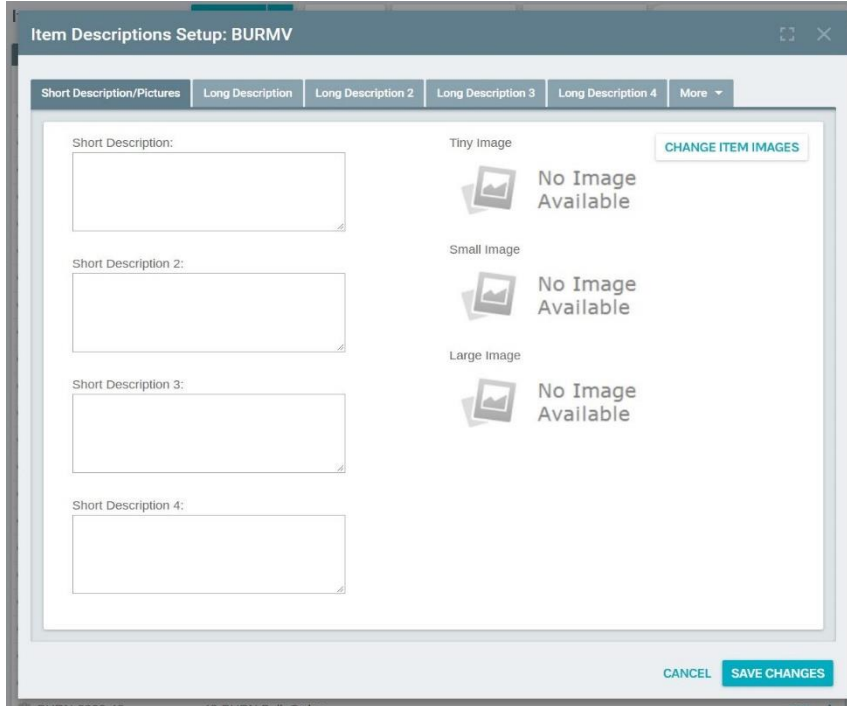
Item Descriptions Setup: BURMV

Short Description/Pictures | Long Description | Long Description 2 | Long Description 3 | Long Description 4 | More

Short Description:

Short Description 2:

Short Description 3:

Short Description 4:

Tiny Image

No Image Available

Small Image

No Image Available

Large Image

No Image Available

CHANGE ITEM IMAGES

CANCEL SAVE CHANGES